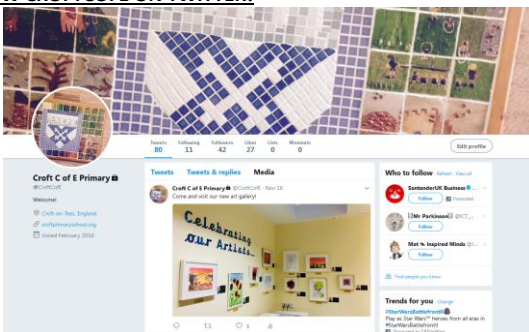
| Tweets | Following | Followers | Likes | Lists | Moments |
|---|---|---|---|---|---|
| 80 | 11 | 42 | 27 | 0 | 0 |

Edit profile

Croft C of E Primary
@CroftCofE

Welcome!

Croft-on-Tees, England
croftprimaryschool.org
Joined February 2016

Tweets Tweets & replies Media

Croft C of E Primary @CroftCofE · Nov 16
Come and visit our new art gallery!

Celebrating our Artists

Who to follow · Refresh · View all

SantanderUK Business
Follow
Promoted

Mr Parkinson @ICT_...
Follow

Mat ✎ Inspired Minds @...
Follow

Find people you know

Trends for you · Change
#StarWarsBattlefront
Play as Star Wars™ heroes from all eras in #StarWarsBattlefront
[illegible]